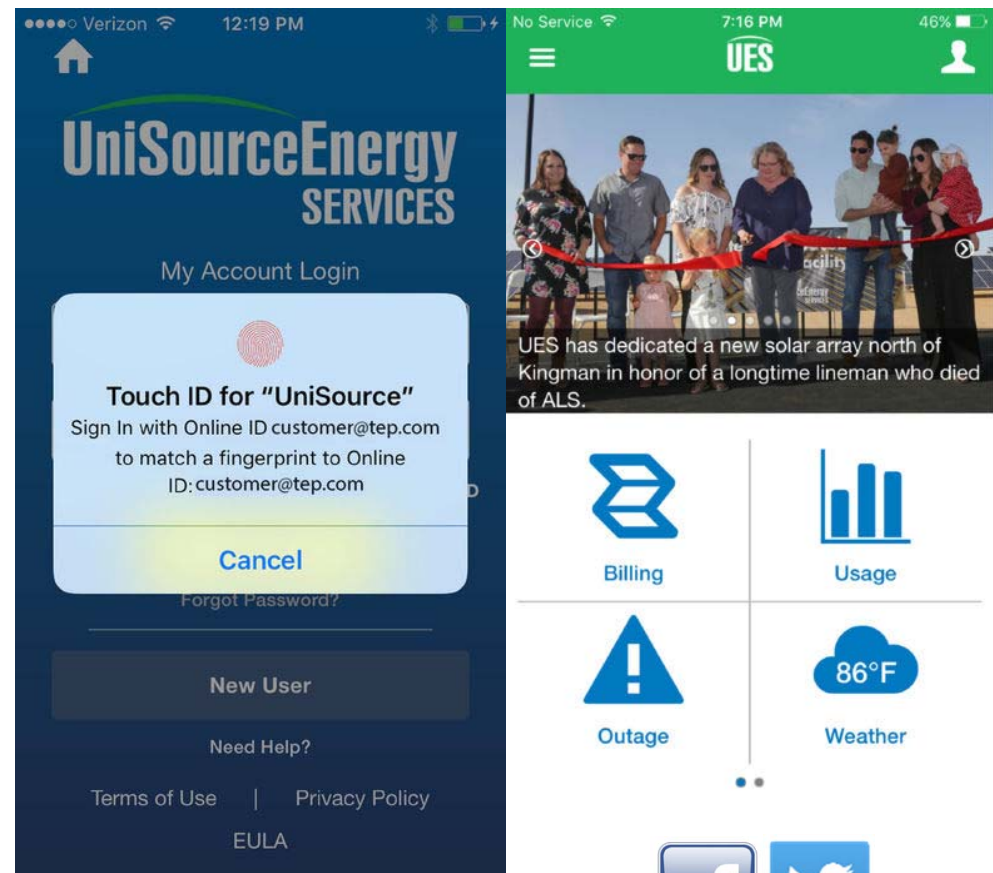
●●●●○ Verizon 12:19 PM

UniSourceEnergy SERVICES

My Account Login

Touch ID for "UniSource"
Sign In with Online ID customer@tep.com to match a fingerprint to Online ID: customer@tep.com

Cancel

Forgot Password?

New User

Need Help?

Terms of Use | Privacy Policy

EULA

No Service 7:16 PM 46%

UES

UES has dedicated a new solar array north of Kingman in honor of a longtime lineman who died of ALS.

Billing

Usage

Outage

86°F

Weather